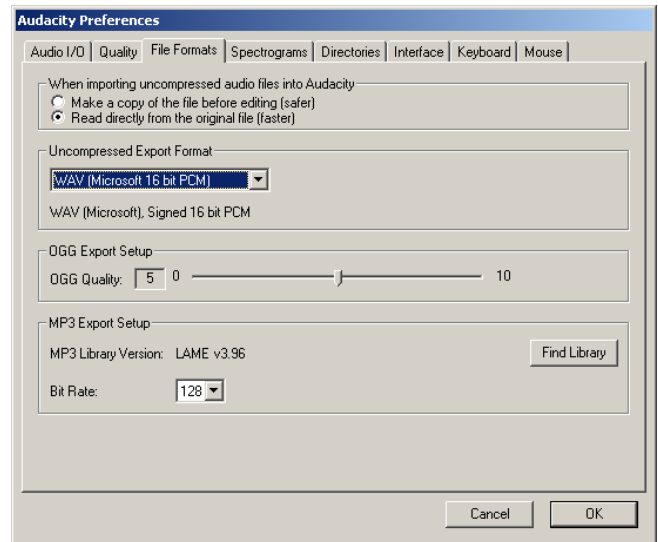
Audacity Preferences

Audio I/O | Quality | File Formats | Spectrograms | Directories | Interface | Keyboard | Mouse

When importing uncompressed audio files into Audacity
Make a copy of the file before editing (safer)
Read directly from the original file (faster)

Uncompressed Export Format
WAV (Microsoft 16 bit PCM)
WAV (Microsoft), Signed 16 bit PCM

OGG Export Setup
OGG Quality: 5 0 10

MP3 Export Setup
MP3 Library Version: LAME v3.96
Find Library
Bit Rate: 128

Cancel
OK